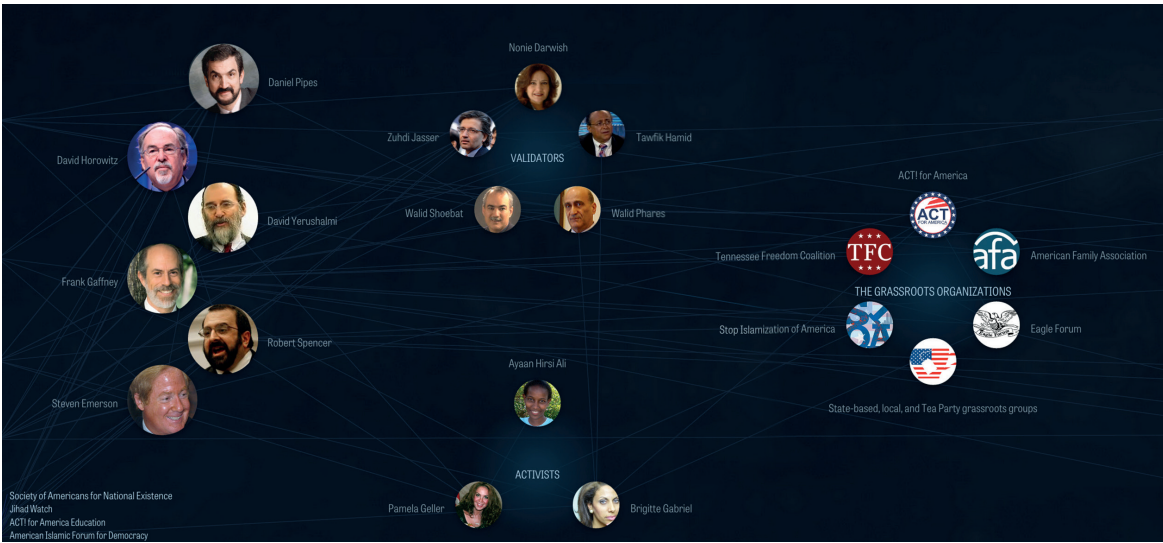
Daniel Pipes

David Horowitz

David Yerushalmi

Frank Gaffney

Robert Spencer

Steven Emerson

Nonie Darwish

Zuhdi Jasser

Tawfik Hamid

VALIDATORS

Walid Shoebat

Walid Phares

Ayaan Hirsi Ali

ACTIVISTS

Pamela Geller

Brigitte Gabriel

ACT! for America

ACT FOR AMERICA

TFC

Tennessee Freedom Coalition

afa

American Family Association

THE GRASSROOTS ORGANIZATIONS

Stop Islamization of America

Eagle Forum

State-based, local, and Tea Party grassroots groups

Society of Americans for National Existence
Jihad Watch
ACT! for America Education
American Islamic Forum for Democracy